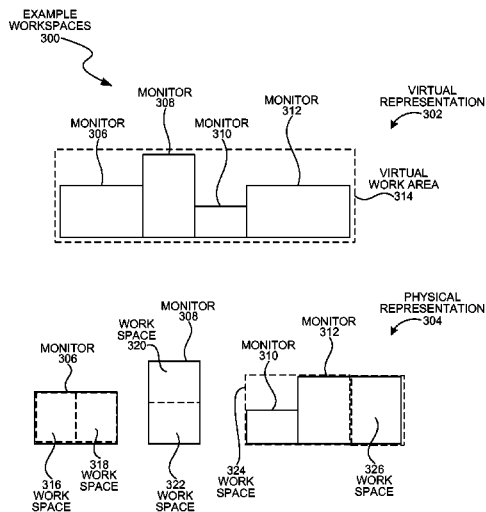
EXAMPLE WORKSPACES 300

MONITOR 308

MONITOR 306

MONITOR 310

MONITOR 312

VIRTUAL REPRESENTATION 302

VIRTUAL WORK AREA 314

PHYSICAL REPRESENTATION 304

MONITOR 308

WORK SPACE 320

MONITOR 306

MONITOR 312

MONITOR 310

316 WORK SPACE

318 WORK SPACE

322 WORK SPACE

324 WORK SPACE

326 WORK SPACE